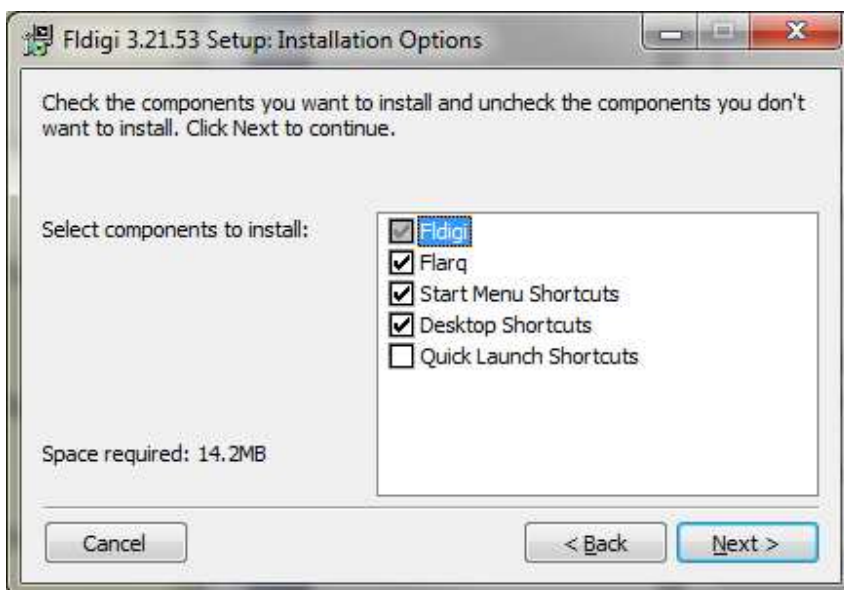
Fldigi 3.21.53 Setup: Installation Options

Check the components you want to install and uncheck the components you don't want to install. Click Next to continue.

Select components to install:

Fldigi
Flarq
Start Menu Shortcuts
Desktop Shortcuts
Quick Launch Shortcuts

Space required: 14.2MB

Cancel

< Back

Next >